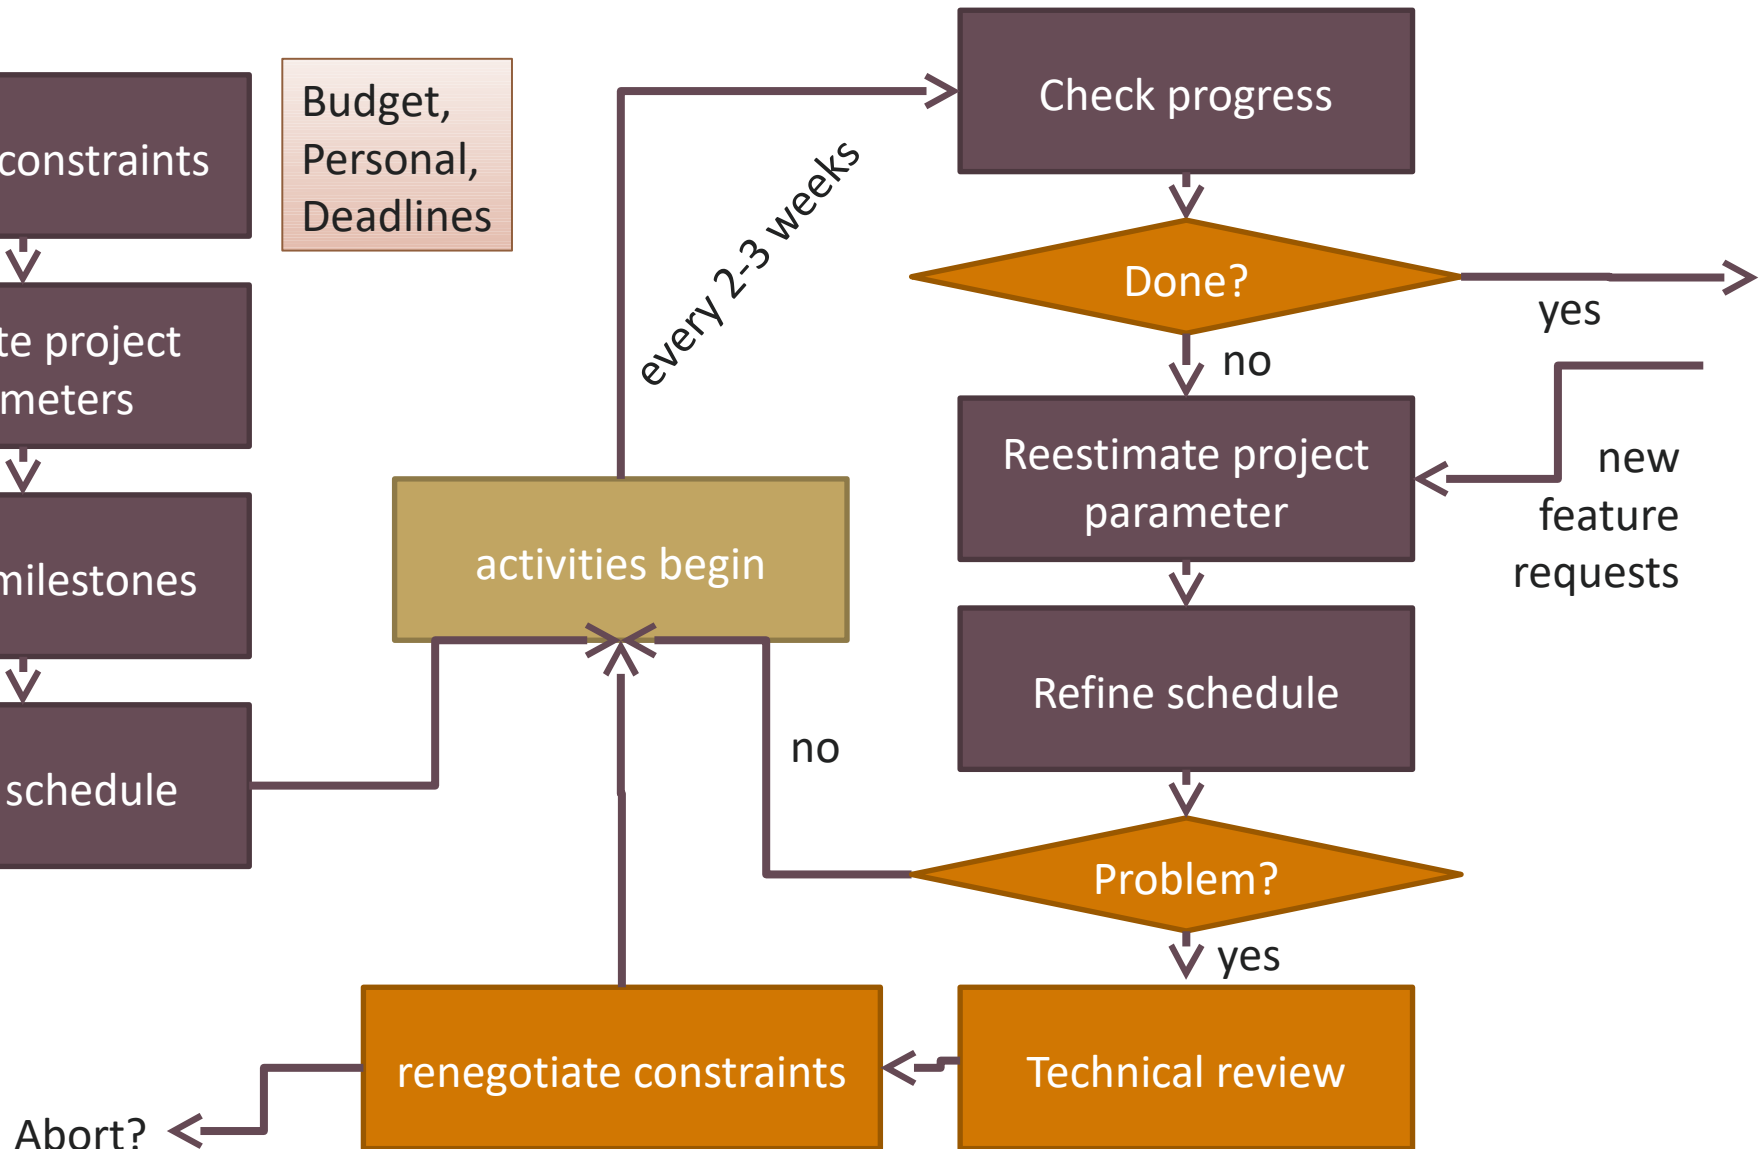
constraints

Budget,
Personal,
Deadlines

te project
meters

milestones

schedule

activities begin

every 2-3 weeks

Check progress

Done?

yes

no

Reestimate project parameter

new
feature
requests

Refine schedule

no

Problem?

yes

Technical review

renegotiate constraints

Abort?